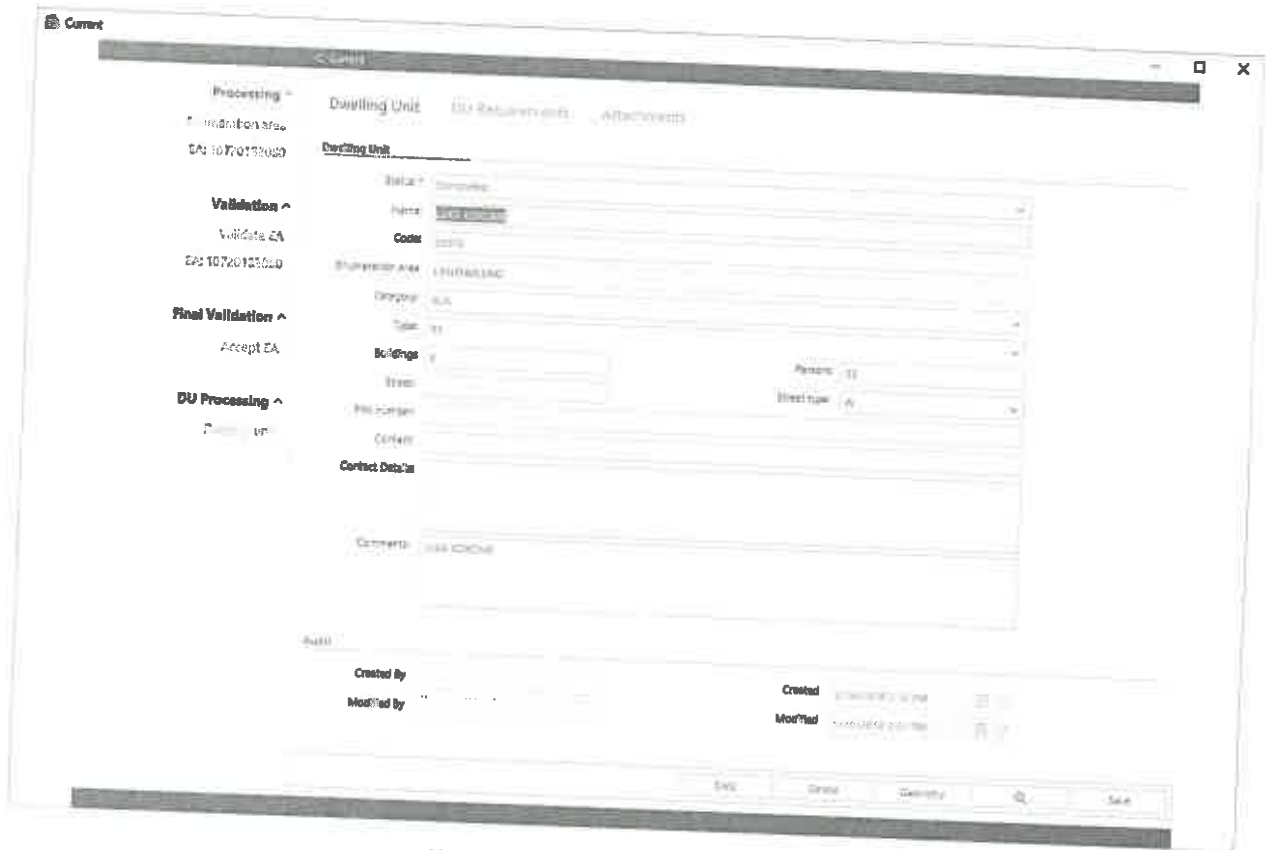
Current

< Current

Processing ^

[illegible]meration area

EA: 10720135050

Validation ^

Validate EA

EA: 10720135050

Final Validation ^

Accept EA

DU Processing ^

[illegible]

Dwelling Unit

DU Requirements

Attachments

Dwelling Unit

Status * Completed

Name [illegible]

Code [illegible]

Enumeration area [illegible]

Category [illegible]

Type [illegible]

Buildings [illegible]

Persons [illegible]

Street

Street type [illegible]

Plot number

Contact

Contact Details

Comments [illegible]

Audit

Created By

Created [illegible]

Modified By

Modified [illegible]

Exit

Errors

Geometry

Save